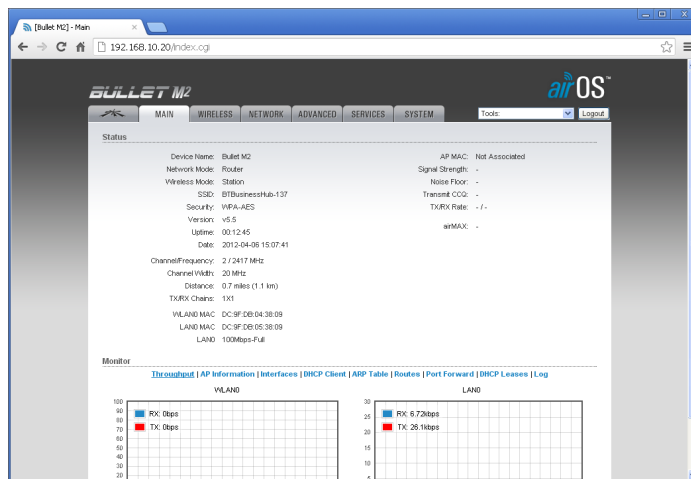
[Bullet M2] - Main ×

192.168.10.20/index.cgi

BULLET M2

airOS™

MAIN | WIRELESS | NETWORK | ADVANCED | SERVICES | SYSTEM

Tools: | Logout

Status

Device Name: Bullet M2
Network Mode: Router
Wireless Mode: Station
SSID: BTBusinessHub-137
Security: WPA-AES
Version: v5.5
Uptime: 00:12:45
Date: 2012-04-06 15:07:41

Channel/Frequency: 2 / 2417 MHz
Channel Width: 20 MHz
Distance: 0.7 miles (1.1 km)
TX/RX Chains: 1X1

WLAN0 MAC: DC:9F:DB:04:38:09
LAN0 MAC: DC:9F:DB:05:38:09
LAN0: 100Mbps-Full

AP MAC: Not Associated
Signal Strength: -
Noise Floor: -
Transmit CCQ: -
TX/RX Rate: - / -

airMAX: -

Monitor

Throughput | AP Information | Interfaces | DHCP Client | ARP Table | Routes | Port Forward | DHCP Leases | Log

WLAN0

100
90
80
70
60
50
40
30
20

RX: 0bps
TX: 0bps

LAN0

30
25
20
15
10

RX: 6.72kbps
TX: 26.1kbps